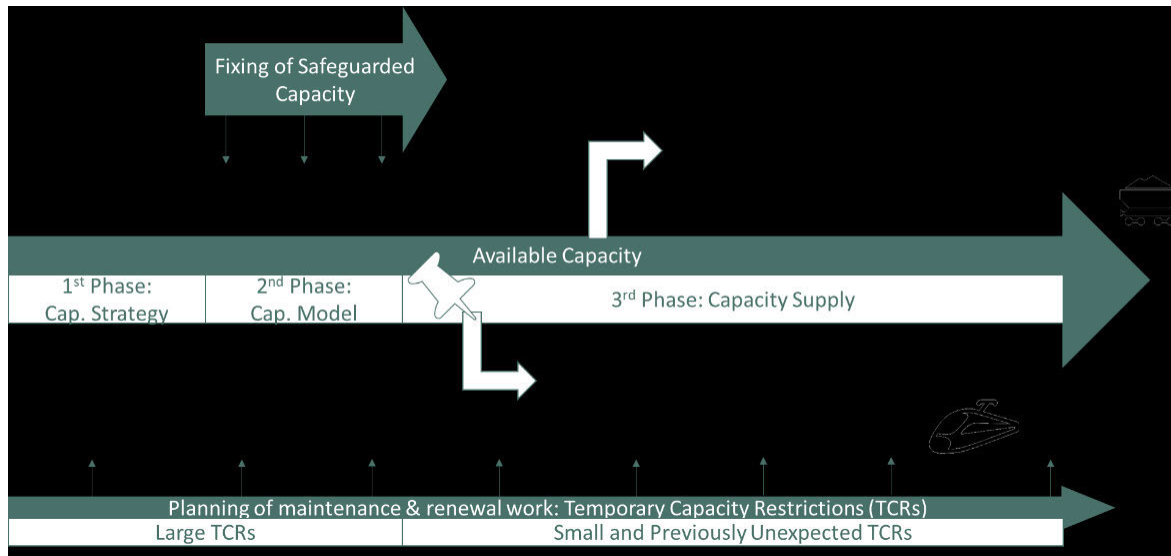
Fixing of Safeguarded Capacity

Available Capacity

1$^{st}$ Phase: Cap. Strategy

2$^{nd}$ Phase: Cap. Model

3$^{rd}$ Phase: Capacity Supply

Planning of maintenance & renewal work: Temporary Capacity Restrictions (TCRs)

Large TCRs

Small and Previously Unexpected TCRs